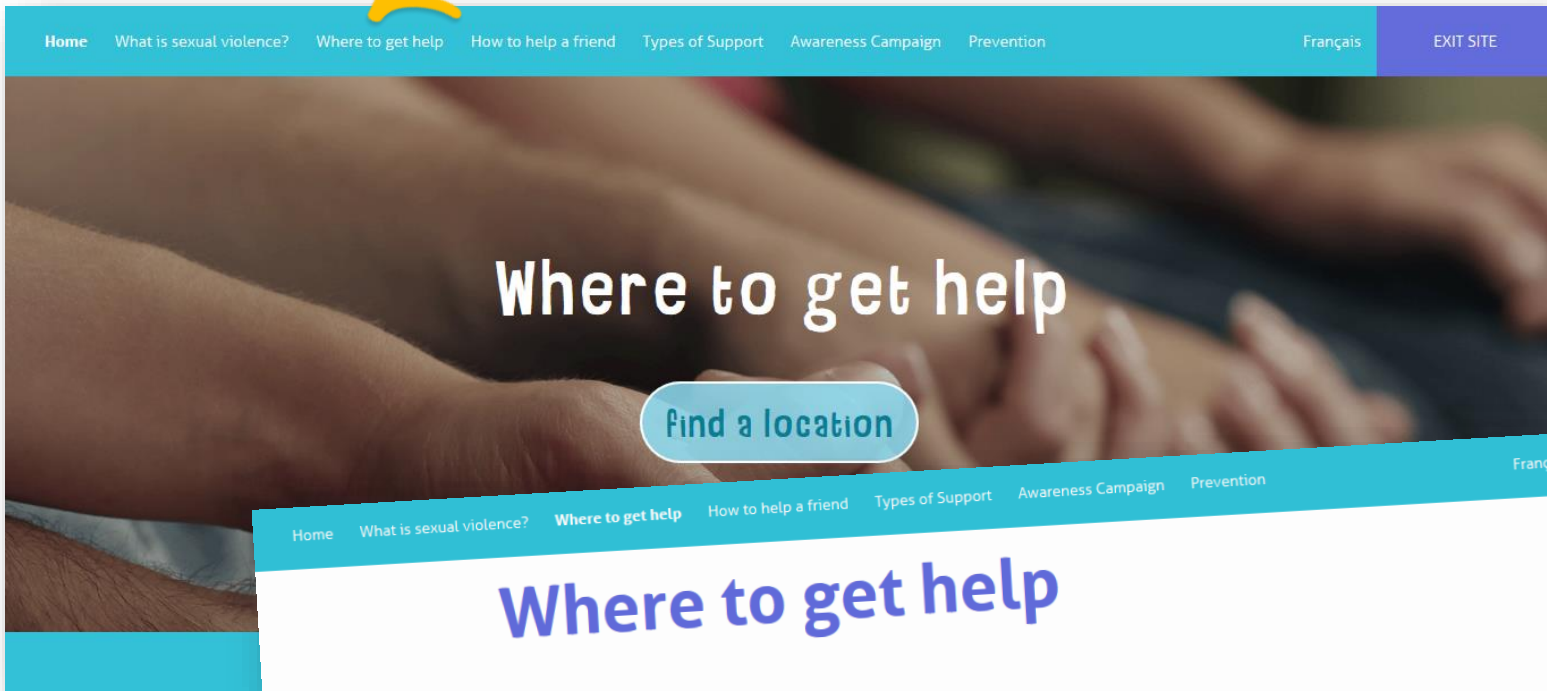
Home What is sexual violence? Where to get help How to help a friend Types of Support Awareness Campaign Prevention Français EXIT SITE

Where to get help

find a location

Home What is sexual violence? Where to get help How to help a friend Types of Support Awareness Campaign Prevention Franc

Where to get help